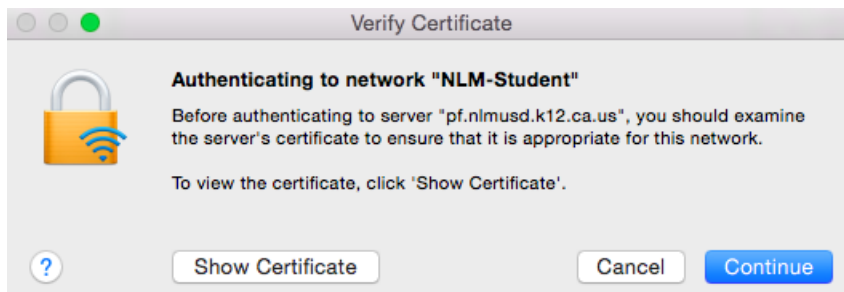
Verify Certificate

Authenticating to network "NLM-Student"

Before authenticating to server "pf.nlmusd.k12.ca.us", you should examine the server's certificate to ensure that it is appropriate for this network.

To view the certificate, click 'Show Certificate'.

?

Show Certificate

Cancel

Continue